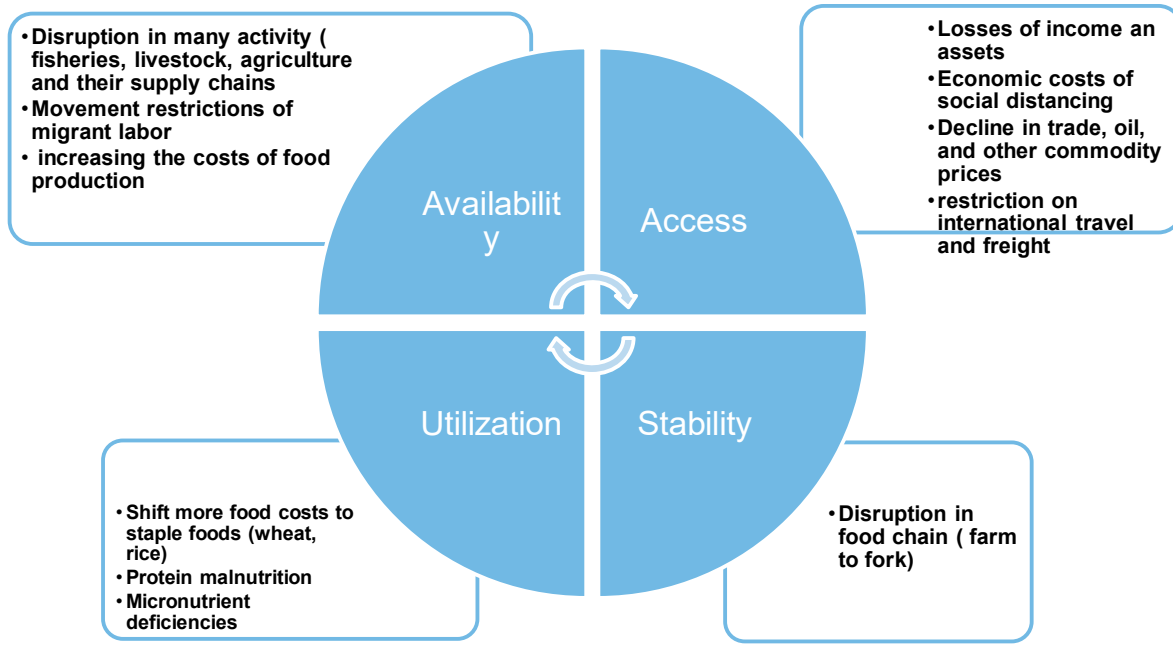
• Disruption in many activity ( fisheries, livestock, agriculture and their supply chains
• Movement restrictions of migrant labor
• increasing the costs of food production

• Losses of income an assets
• Economic costs of social distancing
• Decline in trade, oil, and other commodity prices
• restriction on international travel and freight

Availabilit y

Access

Utilization

Stability

• Shift more food costs to staple foods (wheat, rice)
• Protein malnutrition
• Micronutrient deficiencies

• Disruption in food chain ( farm to fork)